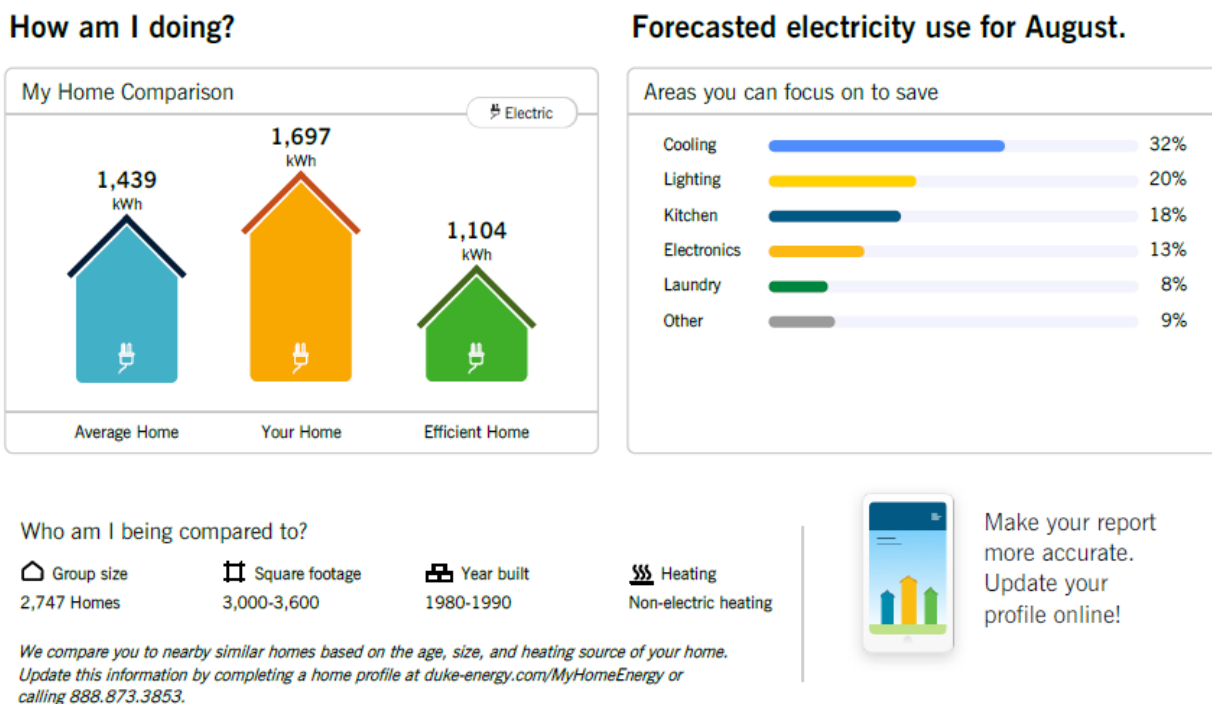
How am I doing?

My Home Comparison

Electric

1,439 kWh

1,697 kWh

1,104 kWh

Average Home

Your Home

Efficient Home

Forecasted electricity use for August.

Areas you can focus on to save

| | |
|---|---|
| Cooling | 32% |
| Lighting | 20% |
| Kitchen | 18% |
| Electronics | 13% |
| Laundry | 8% |
| Other | 9% |

Who am I being compared to?

| Group size | Square footage | Year built | Heating |
|---|---|---|---|
| 2,747 Homes | 3,000-3,600 | 1980-1990 | Non-electric heating |

We compare you to nearby similar homes based on the age, size, and heating source of your home. Update this information by completing a home profile at duke-energy.com/MyHomeEnergy or calling 888.873.3853.

Make your report more accurate. Update your profile online!